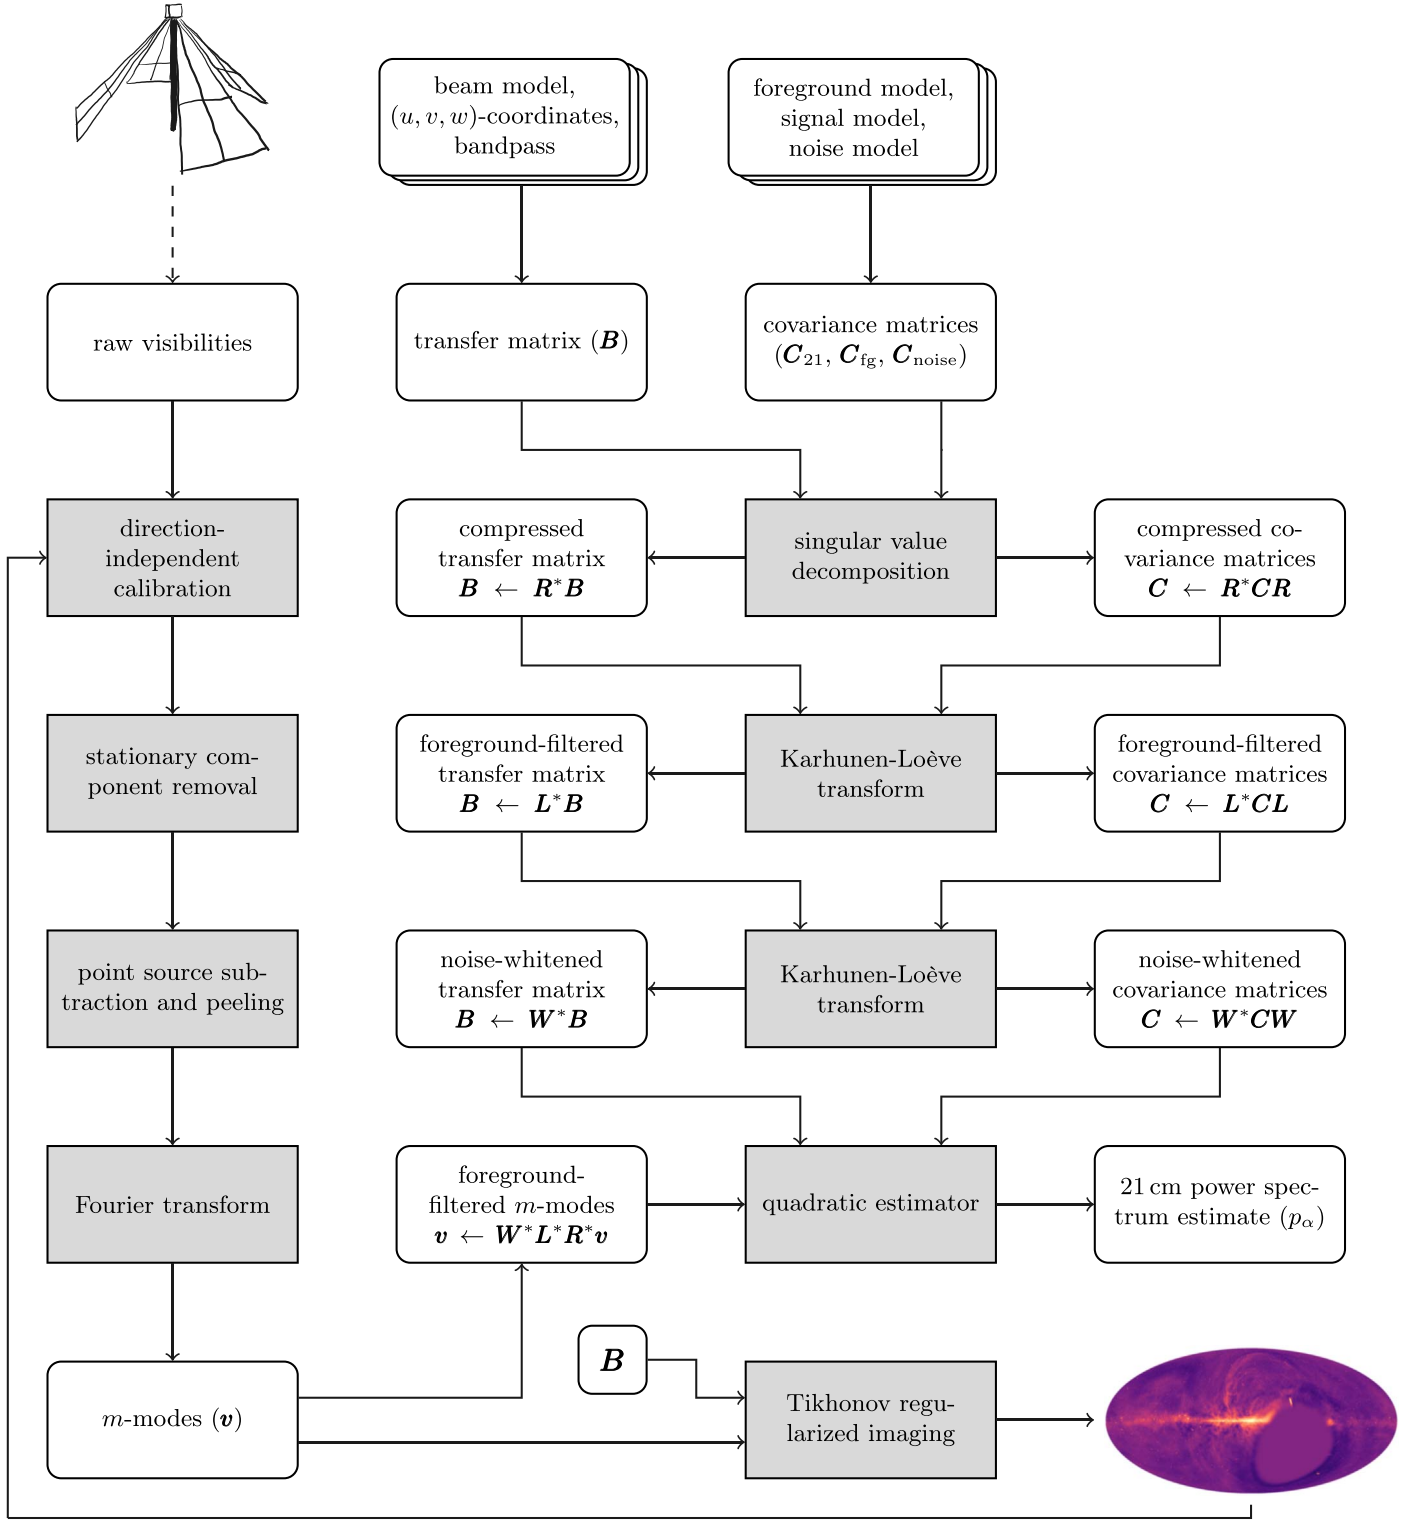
beam model, $(u,v,w)$-coordinates, bandpass

foreground model, signal model, noise model

raw visibilities

transfer matrix ($\boldsymbol{B}$)

covariance matrices ($\boldsymbol{C}_{21}$, $\boldsymbol{C}_{\text{fg}}$, $\boldsymbol{C}_{\text{noise}}$)

direction-independent calibration

compressed transfer matrix $\boldsymbol{B} \leftarrow \boldsymbol{R}^*\boldsymbol{B}$

singular value decomposition

compressed covariance matrices $\boldsymbol{C} \leftarrow \boldsymbol{R}^*\boldsymbol{C}\boldsymbol{R}$

stationary component removal

foreground-filtered transfer matrix $\boldsymbol{B} \leftarrow \boldsymbol{L}^*\boldsymbol{B}$

Karhunen-Loève transform

foreground-filtered covariance matrices $\boldsymbol{C} \leftarrow \boldsymbol{L}^*\boldsymbol{C}\boldsymbol{L}$

point source subtraction and peeling

noise-whitened transfer matrix $\boldsymbol{B} \leftarrow \boldsymbol{W}^*\boldsymbol{B}$

Karhunen-Loève transform

noise-whitened covariance matrices $\boldsymbol{C} \leftarrow \boldsymbol{W}^*\boldsymbol{C}\boldsymbol{W}$

Fourier transform

foreground-filtered $m$-modes $\boldsymbol{v} \leftarrow \boldsymbol{W}^*\boldsymbol{L}^*\boldsymbol{R}^*\boldsymbol{v}$

quadratic estimator

21 cm power spectrum estimate ($p_\alpha$)

$\boldsymbol{B}$

$m$-modes ($\boldsymbol{v}$)

Tikhonov regularized imaging